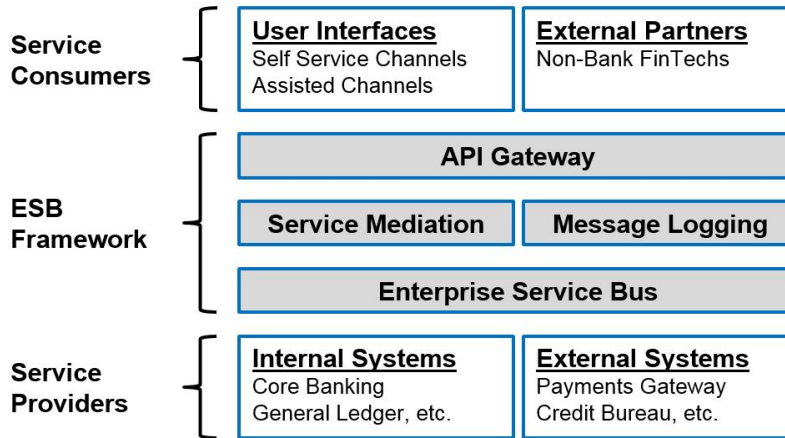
Service Consumers

User Interfaces
Self Service Channels
Assisted Channels

External Partners
Non-Bank FinTechs

ESB Framework

API Gateway

Service Mediation

Message Logging

Enterprise Service Bus

Service Providers

Internal Systems
Core Banking
General Ledger, etc.

External Systems
Payments Gateway
Credit Bureau, etc.